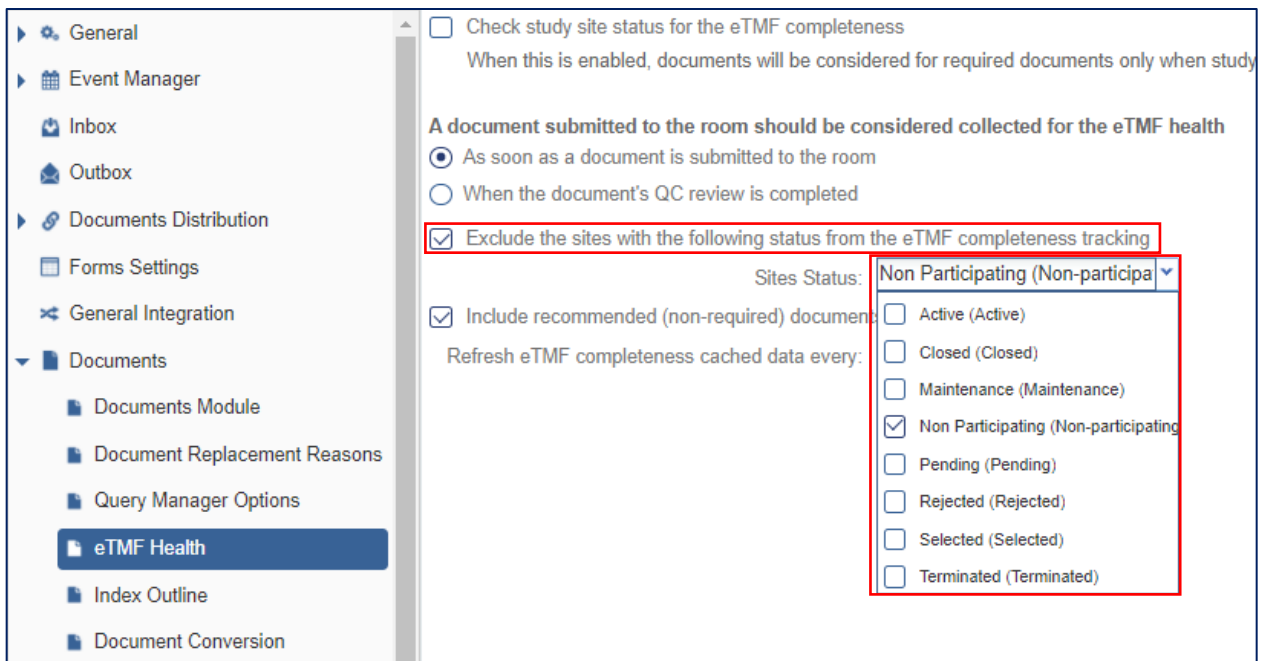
General
Event Manager
Inbox
Outbox
Documents Distribution
Forms Settings
General Integration
Documents
Documents Module
Document Replacement Reasons
Query Manager Options
eTMF Health
Index Outline
Document Conversion

Check study site status for the eTMF completeness
When this is enabled, documents will be considered for required documents only when study

A document submitted to the room should be considered collected for the eTMF health
As soon as a document is submitted to the room
When the document's QC review is completed

Exclude the sites with the following status from the eTMF completeness tracking
Sites Status: Non Participating (Non-participa
Include recommended (non-required) document
Refresh eTMF completeness cached data every:

Active (Active)
Closed (Closed)
Maintenance (Maintenance)
Non Participating (Non-participating
Pending (Pending)
Rejected (Rejected)
Selected (Selected)
Terminated (Terminated)